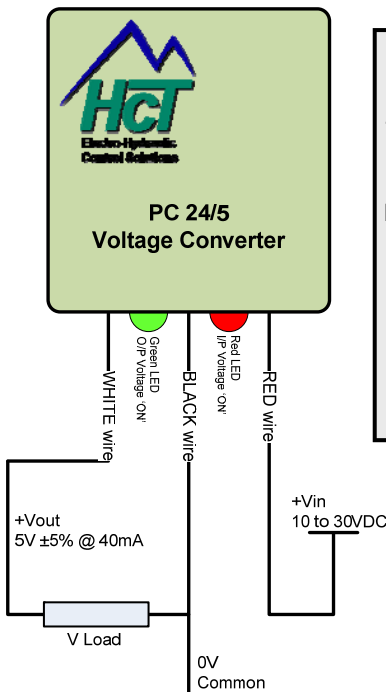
HCT
Electro-Hydraulic Control Solutions

PC 24/5
Voltage Converter

Green LED
O/P Voltage 'ON'

Red LED
I/P Voltage 'ON'

WHITE wire

BLACK wire

RED wire

+Vout
5V ±5% @ 40mA

+Vin
10 to 30VDC

V Load

0V
Common